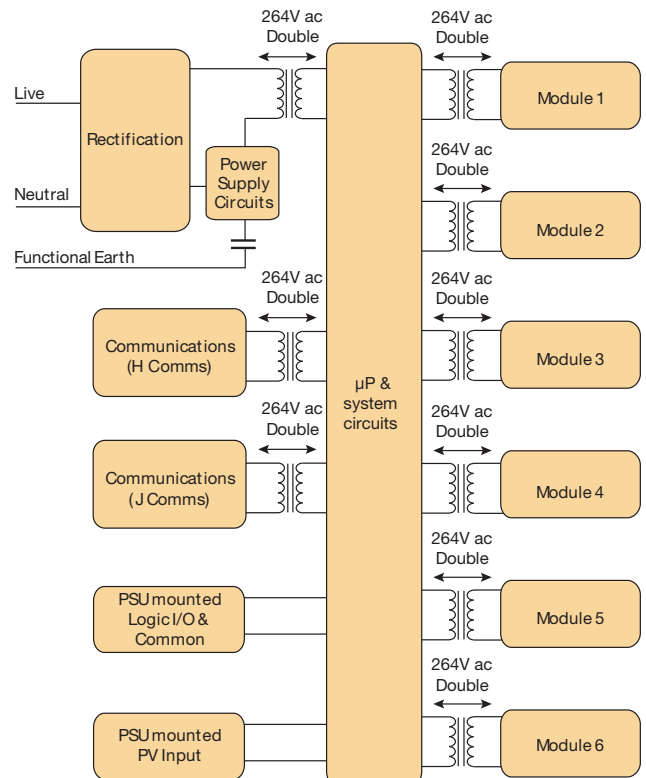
264V ac
Double

264V ac
Double

Live

Rectification

Power Supply Circuits

Neutral

Functional Earth

Module 1

264V ac
Double

Module 2

264V ac
Double

264V ac
Double

Communications (H Comms)

Module 3

μP & system circuits

264V ac
Double

264V ac
Double

Communications (J Comms)

Module 4

264V ac
Double

PSU mounted Logic I/O & Common

Module 5

264V ac
Double

PSU mounted PV Input

Module 6